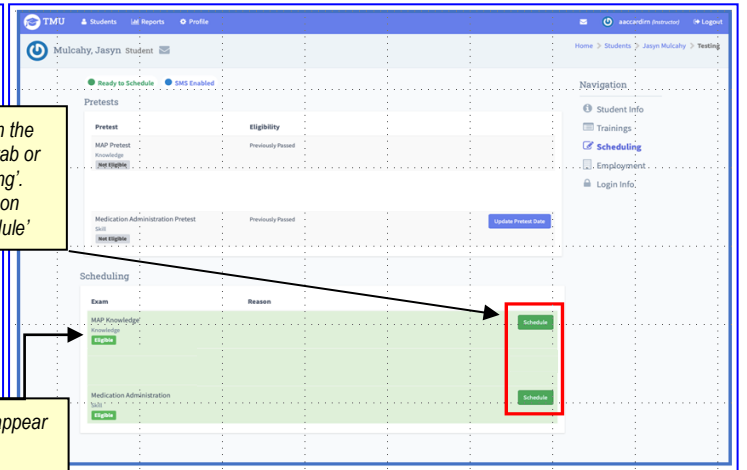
TMU Students Reports Profile

aaccardim (Instructor) Logout

Mulcahy, Jasyn Student

Home > Students > Jasyn Mulcahy > Testing

Ready to Schedule SMS Enabled

n the
ab or
ng'.
on
ule'

Pretests

| Pretest | Eligibility | |
|---|---|---|
| MAP Pretest<br>Knowledge<br>Not Eligible | Previously Passed | |
| Medication Administration Pretest<br>Skill<br>Not Eligible | Previously Passed | Update Pretest Date |

Navigation

Student Info
Trainings
Scheduling
Employment
Login Info

Scheduling

| Exam | Reason | |
|---|---|---|
| MAP Knowledge<br>Knowledge<br>Eligible | | Schedule |
| Medication Administration<br>Skill<br>Eligible | | Schedule |

ppear